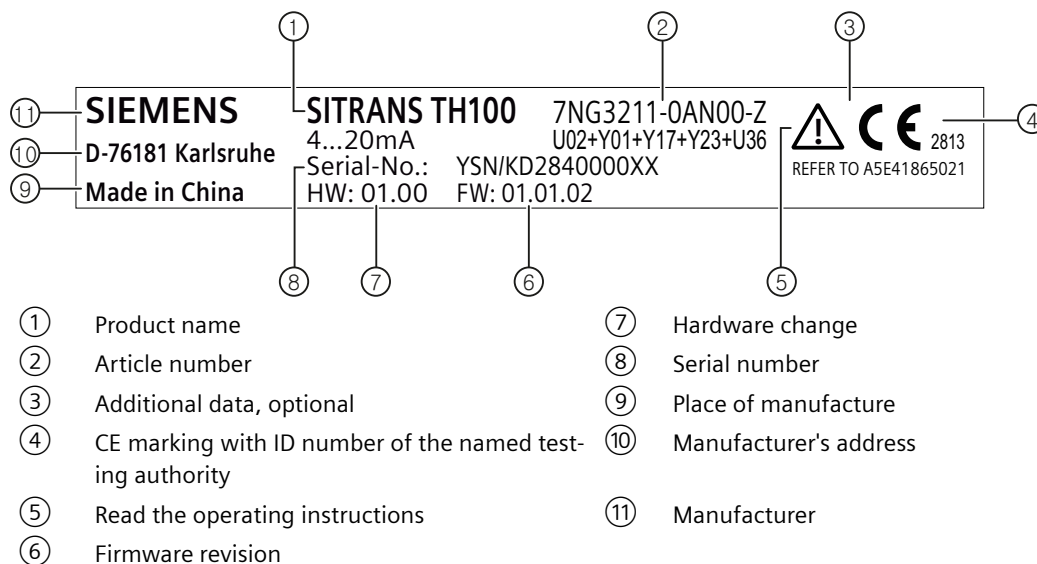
①
②
③
⑪ SIEMENS
SITRANS TH100
7NG3211-0AN00-Z
④
4...20mA
U02+Y01+Y17+Y23+U36
⑩ D-76181 Karlsruhe
Serial-No.:
YSN/KD2840000XX
CE 2813
REFER TO A5E41865021
⑨ Made in China
HW: 01.00
FW: 01.01.02
⑧
⑦
⑥
⑤

① Product name
② Article number
③ Additional data, optional
④ CE marking with ID number of the named testing authority
⑤ Read the operating instructions
⑥ Firmware revision
⑦ Hardware change
⑧ Serial number
⑨ Place of manufacture
⑩ Manufacturer's address
⑪ Manufacturer